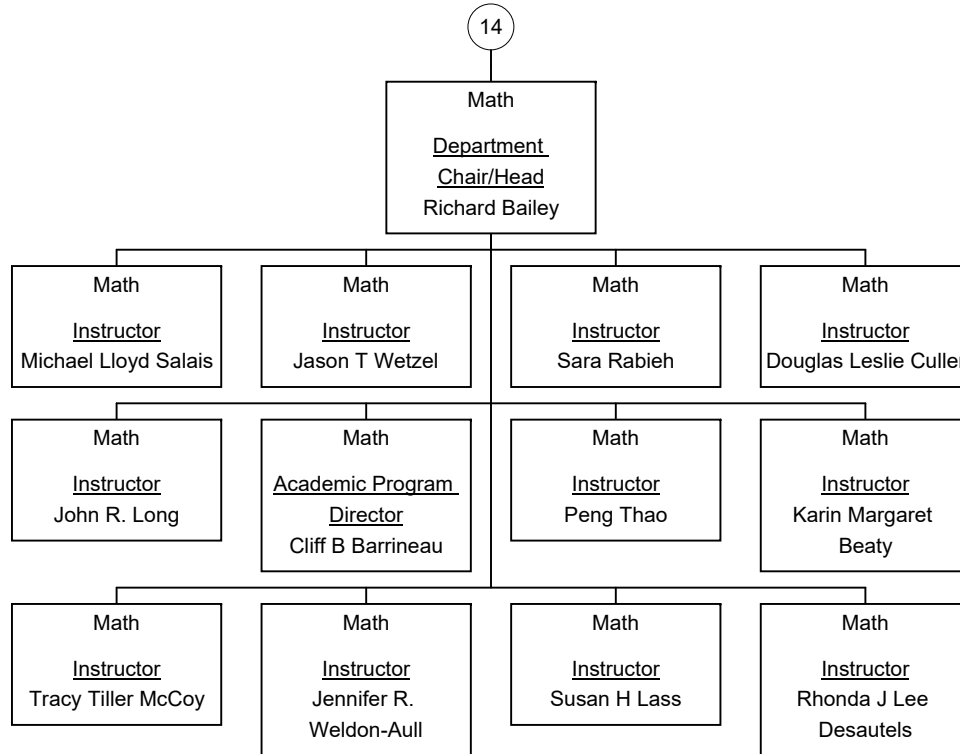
14

Math

Department Chair/Head
Richard Bailey

Math

Instructor
Michael Lloyd Salais

Math

Instructor
Jason T Wetzel

Math

Instructor
Sara Rabieh

Math

Instructor
Douglas Leslie Culle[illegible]

Math

Instructor
John R. Long

Math

Academic Program Director
Cliff B Barrineau

Math

Instructor
Peng Thao

Math

Instructor
Karin Margaret Beaty

Math

Instructor
Tracy Tiller McCoy

Math

Instructor
Jennifer R. Weldon-Aull

Math

Instructor
Susan H Lass

Math

Instructor
Rhonda J Lee Desautels